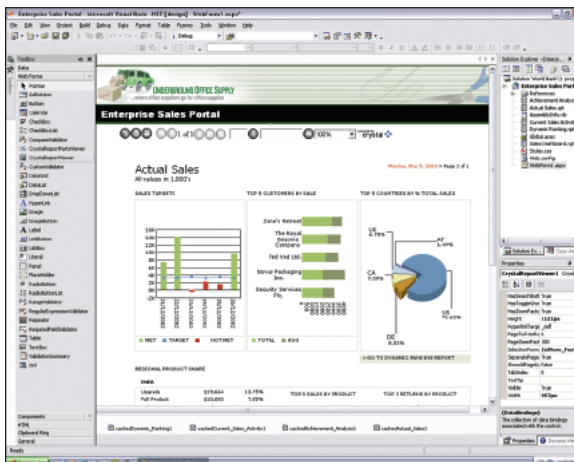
Enterprise Sales Portal - Microsoft Visual Basic .NET [design] - WebForm1.aspx*

File Edit View Project Build Debug Data Format Table Frames Tools Window Help

Debug

Toolbox

Data

Web Forms

Pointer

Button

Calendar

CheckBox

CheckBoxList

CompareValidator

CrystalReportViewer

CustomValidator

DataGrid

DataList

DropDownList

HyperLink

Image

ImageButton

Label

LinkButton

ListBox

Literal

Panel

PlaceHolder

RadioButton

RadioButtonList

RangeValidator

RegularExpressionValidator

Repeater

RequiredFieldValidator

Table

TextBox

ValidationSummary

Xml

Components

HTML

Clipboard Ring

General

UNDERGROUND OFFICE SUPPLY

Enterprise Sales Portal

1 of 1

100%

crystal

Actual Sales

All values in 1,000's

Monday, Mar 5, 2003 Page 1 of 1

SALES TARGETS

TOP 5 CUSTOMERS BY SALE

TOP 5 COUNTRIES BY % TOTAL SALES

$1K

$1K

$1K

$1K

$1K

$1K

$0K

Zane's Retreat

The Royal Besonia Company

Ted Vod Ltd.

Novar Packaging Inc.

Security Services Plc.

UK

AT

CA

DE

US

MET

TARGET

HOTMET

TOTAL

KVS

>>GO TO DYNAMIC RANKING REPORT

REGIONAL PRODUCT SHARE

INDIA

Upgrade

Full Product

TOP 5 SALES BY PRODUCT

TOP 5 RETURNS BY PRODUCT

cachedDynamic_Ranking1

cachedCurrent_Sales_Activity1

cachedAchievement_Analysis1

cachedActual_Sales1

Ready

Solution Explorer - Enterpr...

Solution 'World Bank' (1 proj

References

Achievement Analysis

Actual Sales.rpt

AssemblyInfo.vb

Current Sales Activity

Dynamic Ranking.rpt

Global.asax

Sales Dashboard.rpt

Styles.css

Web.config

WebForm1.aspx

Solution Ex...

Properties

CrystalReportViewer1

HasSearchButton True

HasToggleGroupTree True

HasZoomFactor True

Height

HyperlinkTarget _self

PageToTreeRatio

PageZoomFactor 100

SelectionFormula

SeparatePages True

ShowAllPageIds False

TabIndex 0

ToolTip

Visible True

Width

(DataBindings)

The collection of data bindings associated with the control.

Properties

Dynamic Help